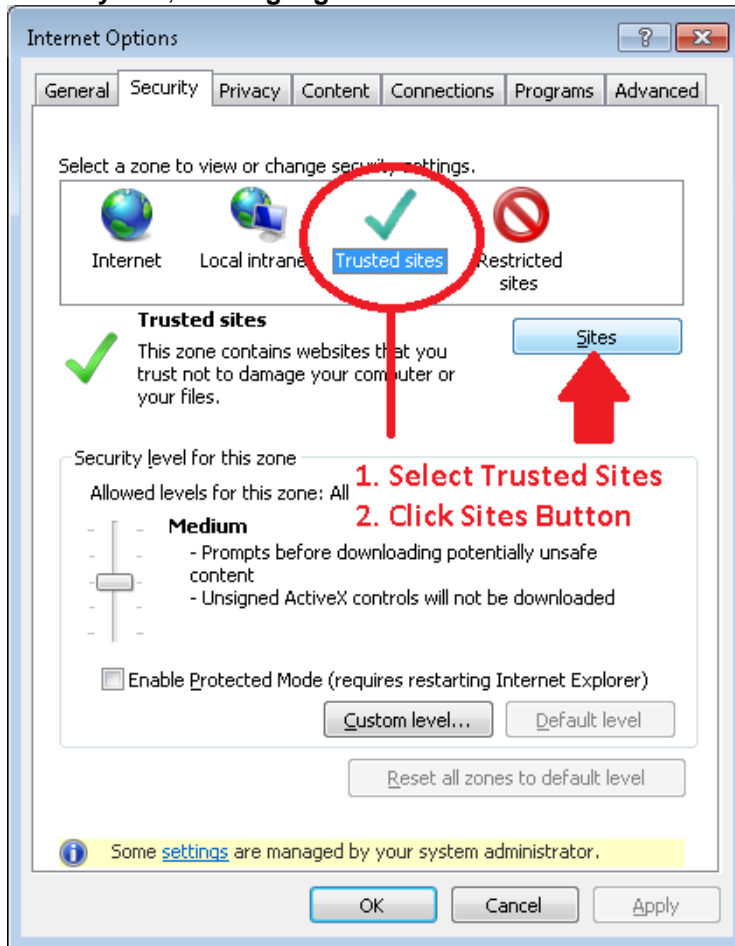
Internet Options

? X

General | Security | Privacy | Content | Connections | Programs | Advanced

Select a zone to view or change security settings.

Internet

Local intranet

Trusted sites

Restricted sites

Trusted sites

This zone contains websites that you trust not to damage your computer or your files.

Sites

Security level for this zone

Allowed levels for this zone: All

1. Select Trusted Sites
2. Click Sites Button

Medium

- Prompts before downloading potentially unsafe content
- Unsigned ActiveX controls will not be downloaded

Enable Protected Mode (requires restarting Internet Explorer)

Custom level...

Default level

Reset all zones to default level

Some settings are managed by your system administrator.

OK

Cancel

Apply